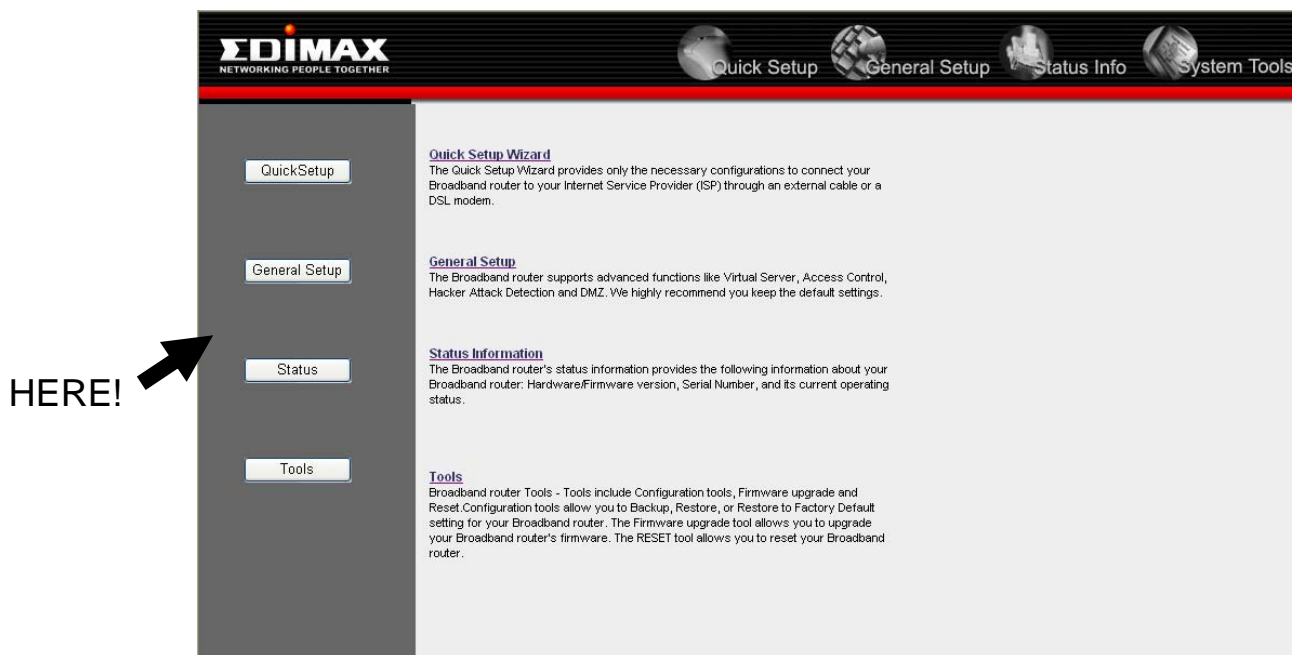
EDIMAX
NETWORKING PEOPLE TOGETHER

Quick Setup General Setup Status Info System Tools

QuickSetup

General Setup

HERE!

Status

Tools

Quick Setup Wizard
The Quick Setup Wizard provides only the necessary configurations to connect your Broadband router to your Internet Service Provider (ISP) through an external cable or a DSL modem.

General Setup
The Broadband router supports advanced functions like Virtual Server, Access Control, Hacker Attack Detection and DMZ. We highly recommend you keep the default settings.

Status Information
The Broadband router's status information provides the following information about your Broadband router: Hardware/Firmware version, Serial Number, and its current operating status.

Tools
Broadband router Tools - Tools include Configuration tools, Firmware upgrade and Reset.Configuration tools allow you to Backup, Restore, or Restore to Factory Default setting for your Broadband router. The Firmware upgrade tool allows you to upgrade your Broadband router's firmware. The RESET tool allows you to reset your Broadband router.